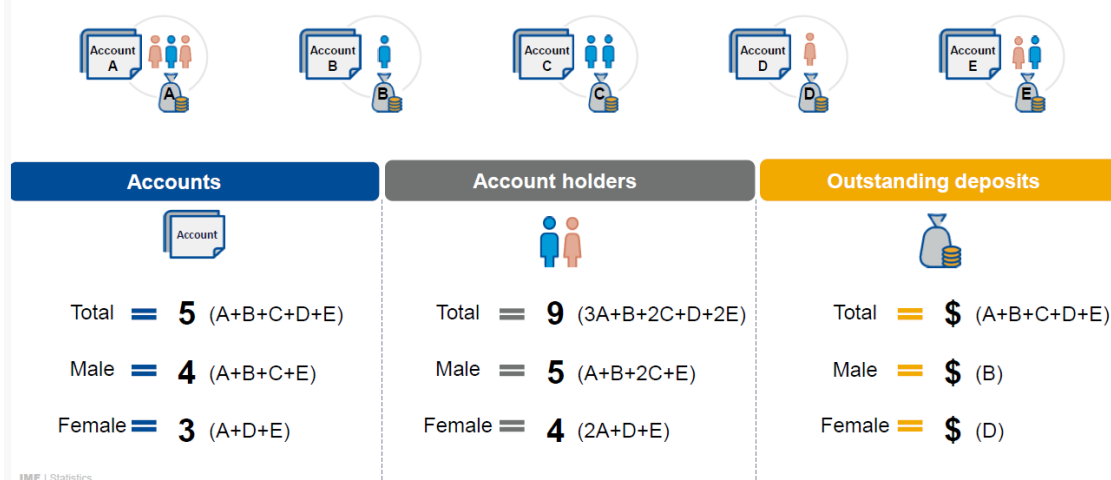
Account A
A

Account B
B

Account C
C

Account D
D

Account E
E

Accounts

Account

Total = 5 (A+B+C+D+E)

Male = 4 (A+B+C+E)

Female = 3 (A+D+E)

Account holders

Total = 9 (3A+B+2C+D+2E)

Male = 5 (A+B+2C+E)

Female = 4 (2A+D+E)

Outstanding deposits

Total = \$ (A+B+C+D+E)

Male = \$ (B)

Female = \$ (D)

IMF | Statistics